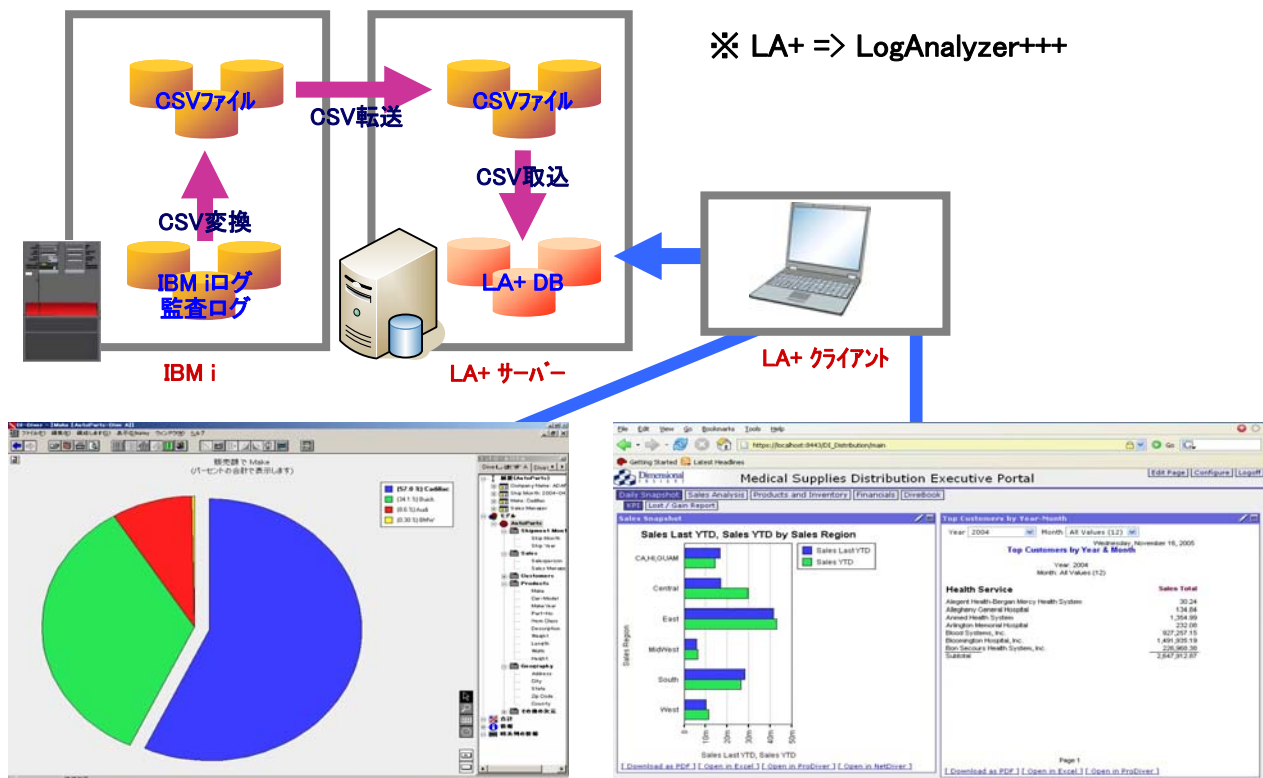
※ LA+ => LogAnalyzer+++

CSVファイル

CSV転送

CSVファイル

CSV取込

CSV変換

IBM iログ
監査ログ

LA+ DB

IBM i

LA+ サーバー

LA+ クライアント

販売額 で Make
(パーセントの合計で表示します)

[57.0 %] Cadillac
[34.1 %] Buick
[8.6 %] Audi
[0.30 %] BMW

AutoParts
Salesperson
Sales Manager
Customers
Products
Make
Car-Model
Make-Year
Part-No
Item Class
Description
Weight
Length
Width
Height
Geography
Address
City
State
Zip Code
Country

File Edit View Go Bookmarks Tools Help

https://localhost:8443/DI_Distribution/main

Getting Started Latest Headlines

Dimensional

Medical Supplies Distribution Executive Portal

Edit Page | Configure | Logoff

Daily Snapshot | Sales Analysis | Products and Inventory | Financials | DiveBook

KPI | Lost / Gain Report

Sales Snapshot

Sales Last YTD, Sales YTD by Sales Region

Sales Last YTD
Sales YTD

CA,HI,GUAM
Central
East
MidWest
South
West

Sales Region

Sales Last YTD, Sales YTD

[ Download as PDF ] [ Open in Excel ] [ Open in ProDiver ] [ Open in NetDiver ]

Top Customers by Year-Month

Year 2004 Month All Values (12)

Wednesday, November 16, 2005

Top Customers by Year & Month

Year: 2004
Month: All Values (12)

Health Service

Sales Total

Alegent Health-Bergan Mercy Health System 30.24
Allegheny General Hospital 134.84
Amned Health System 1,354.99
Arlington Memorial Hospital 232.08
Blood Systems, Inc. 927,257.15
Bloomington Hospital, Inc. 1,491,935.19
Bon Secours Health System, Inc. 226,966.38
Subtotal 2,647,912.87

Page 1

[ Download as PDF ] [ Open in Excel ] [ Open in ProDiver ]